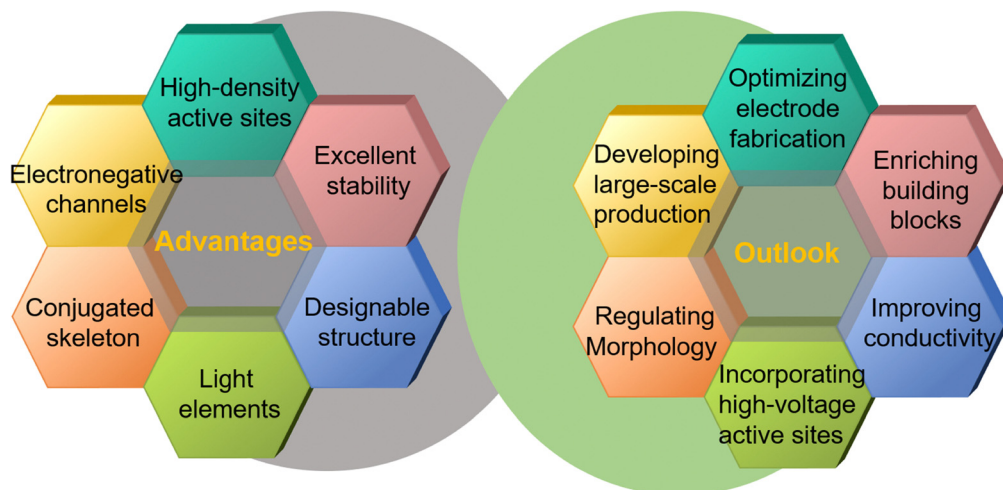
High-density active sites

Electronegative channels

Excellent stability

Advantages

Conjugated skeleton

Designable structure

Light elements

Optimizing electrode fabrication

Developing large-scale production

Enriching building blocks

Outlook

Regulating Morphology

Improving conductivity

Incorporating high-voltage active sites